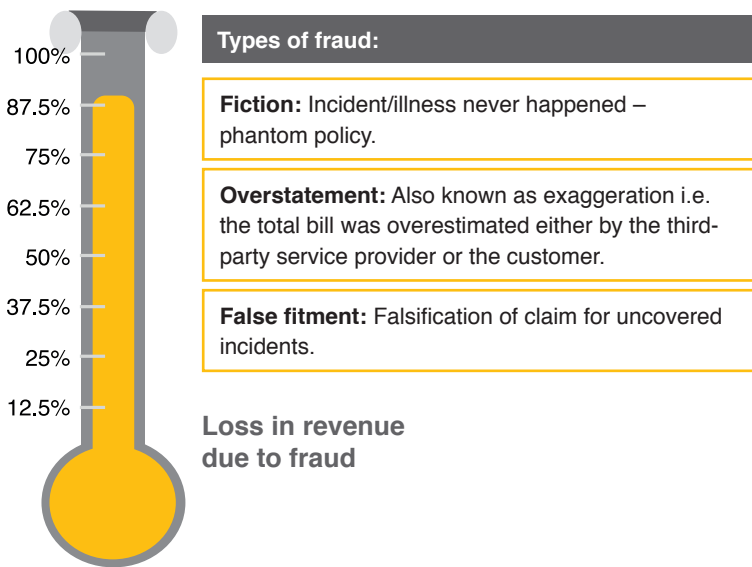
100%
87.5%
75%
62.5%
50%
37.5%
25%
12.5%

Types of fraud:

**Fiction:** Incident/illness never happened – phantom policy.

**Overstatement:** Also known as exaggeration i.e. the total bill was overestimated either by the third-party service provider or the customer.

**False fitment:** Falsification of claim for uncovered incidents.

Loss in revenue due to fraud